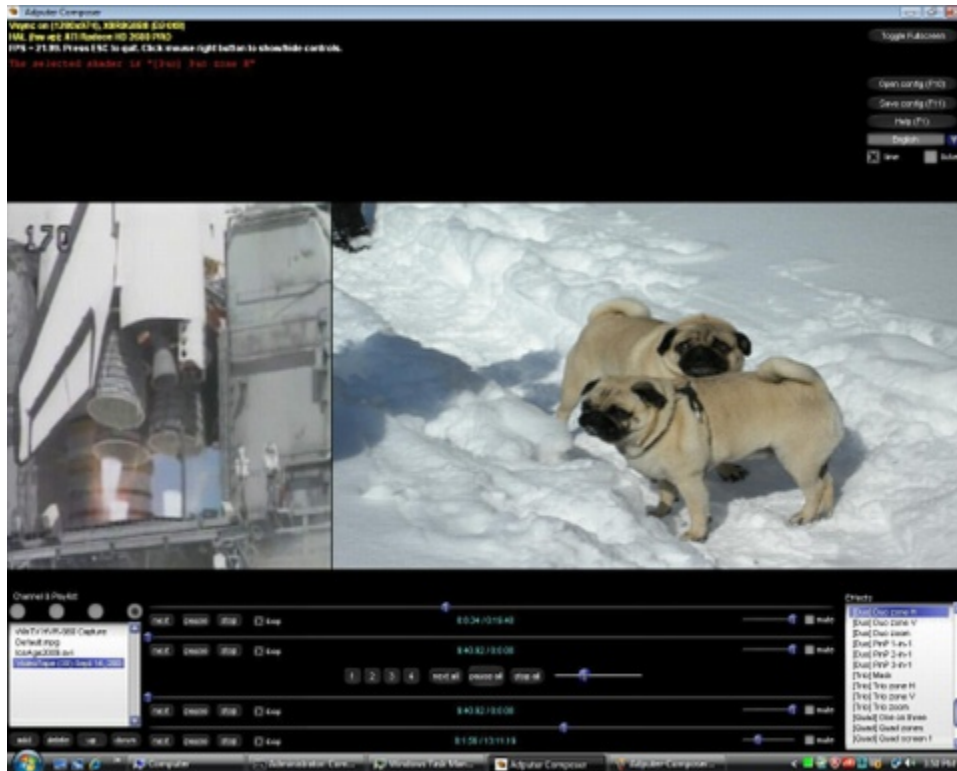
Adjuster Composer

Vsync on (1280x674), X8R8G8B8 (32-bit)
HAL (hw vp): ATI Radeon HD 2600 PRO
FPS = 21.95. Press ESC to quit. Click mouse right button to show/hide controls.
The selected shader is "[Duo] Duo zone H"

Toggle Fullscreen

Open config (F10)
Save config (F11)
Help (F1)
English
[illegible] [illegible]

170

Channel & Playlist

WinTV HVR-950 Capture
Default.mpg
IceAge2006.avi
VideoTape (10) Sept 14, 2007

add delete up down

next pause stop Loop 0:0:34 / 0:10:40 mute
next pause stop Loop 0:40:02 / 0:0:00 mute
1 2 3 4 next all pause all stop all
next pause stop Loop 0:40:02 / 0:0:00 mute
next pause stop Loop 0:1:58 / 0:13:11:19 mute

Effects
[Duo] Duo zone H
[Duo] Duo zone V
[Duo] Duo zoom
[Duo] PinP 1-in-1
[Duo] PinP 2-in-1
[Duo] PinP 3-in-1
[Trio] Mask
[Trio] Trio zone H
[Trio] Trio zone V
[Trio] Trio zoom
[Quad] One on three
[Quad] Quad zones
[Quad] Quad screen 1

Computer Administrator: Com... Windows Task Man... Adjuster Composer Adjuster Composer... 3:32 PM